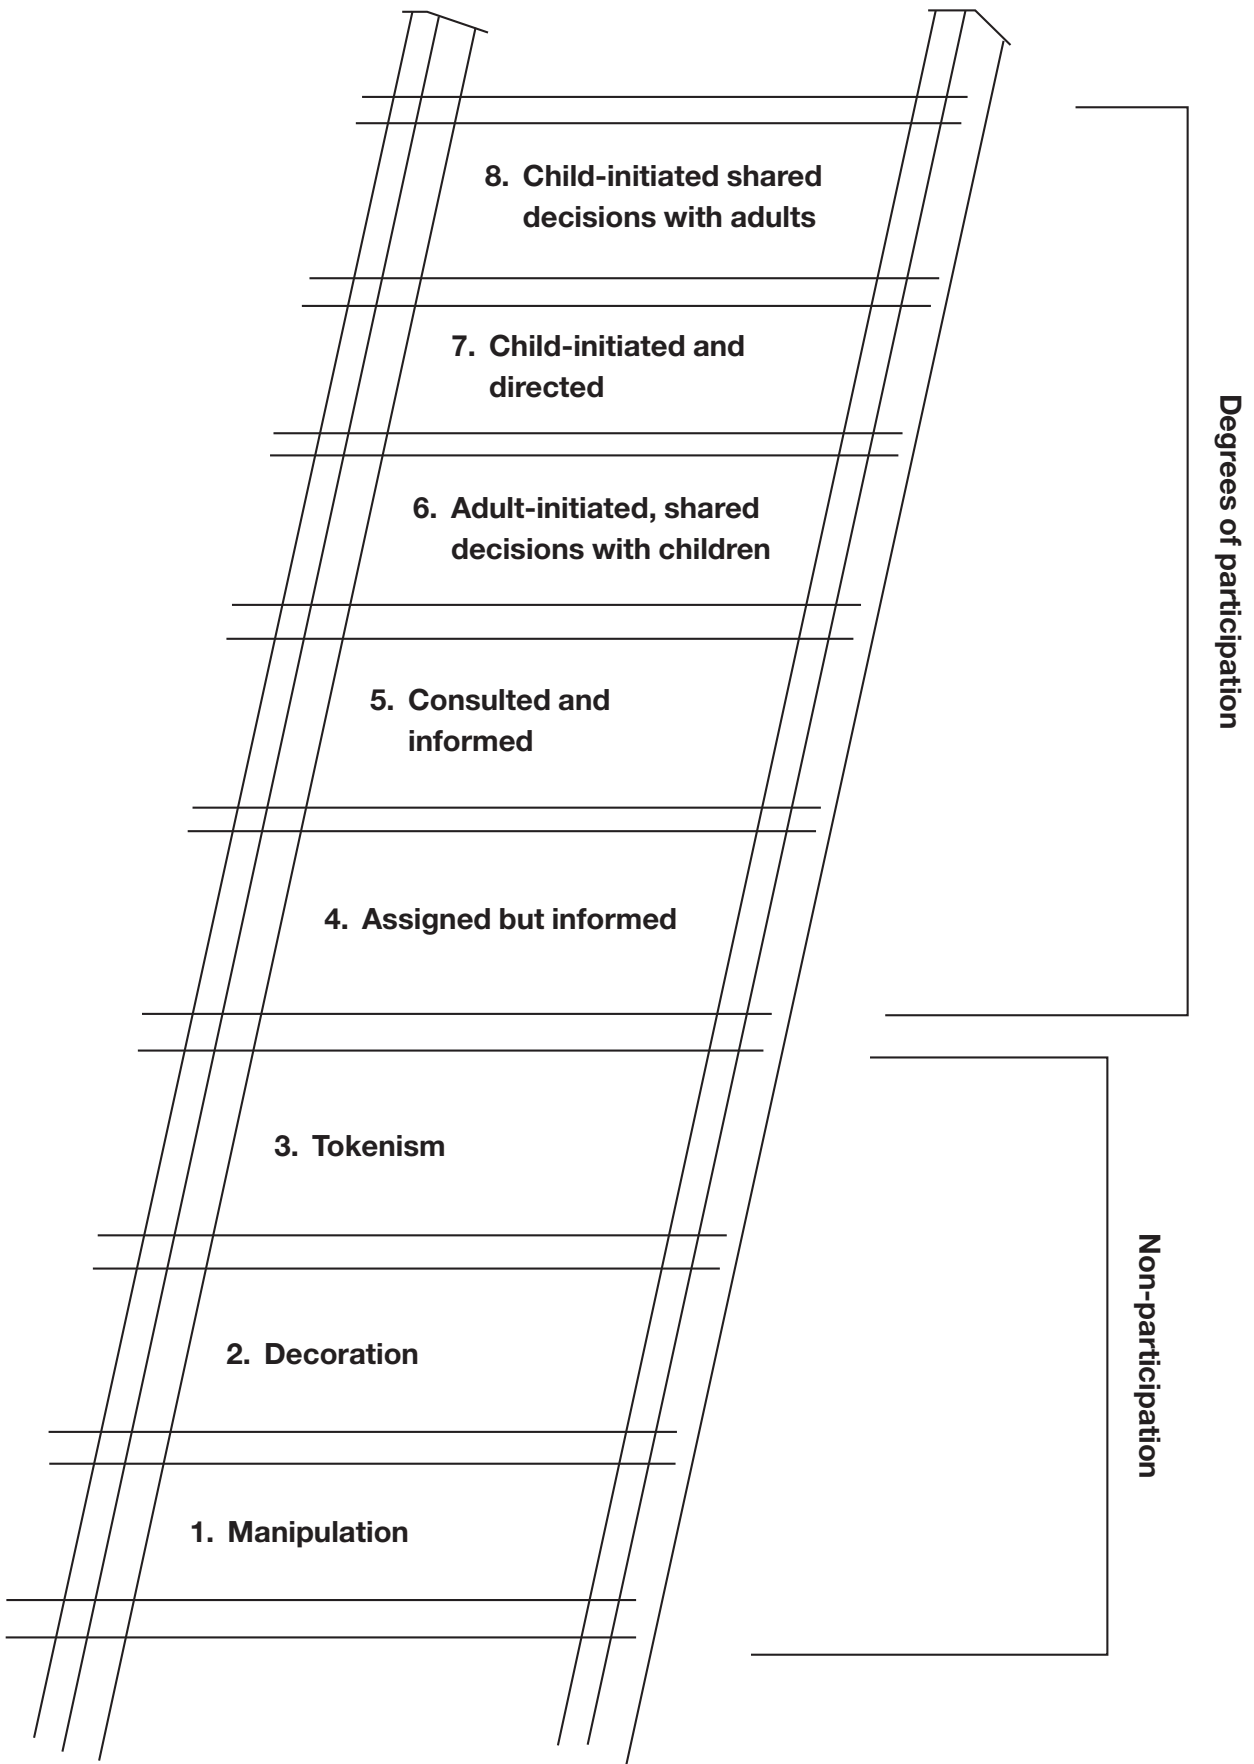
8. Child-initiated shared decisions with adults

7. Child-initiated and directed

6. Adult-initiated, shared decisions with children

5. Consulted and informed

4. Assigned but informed

3. Tokenism

2. Decoration

1. Manipulation

Degrees of participation

Non-participation